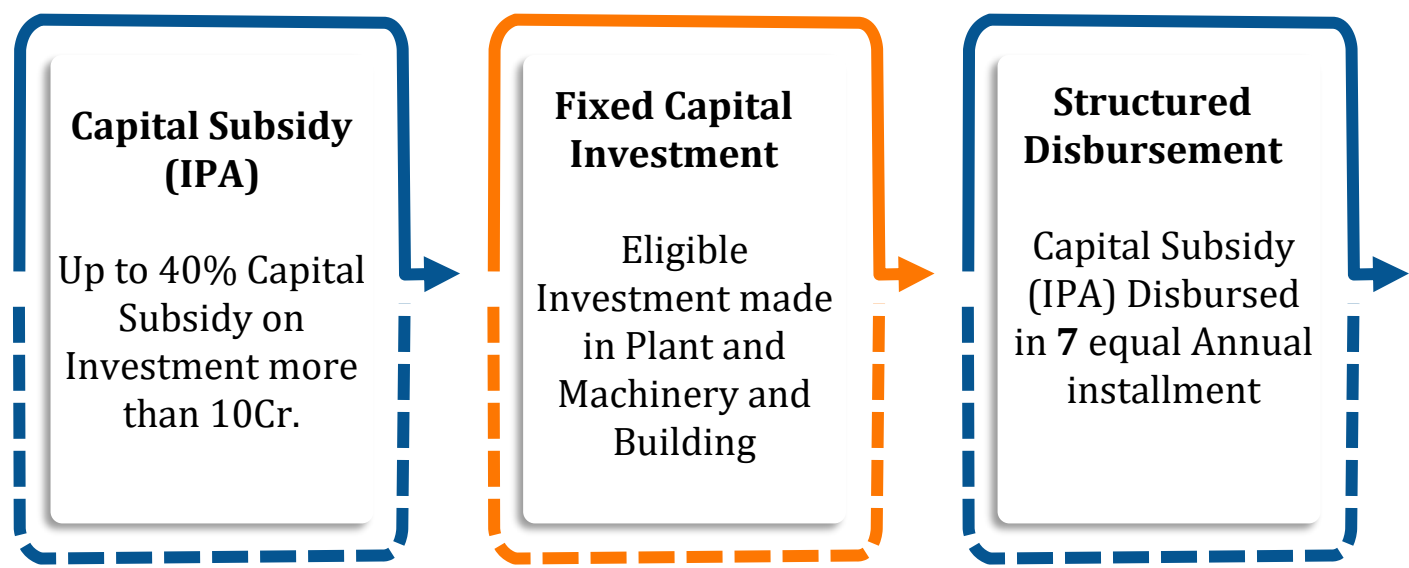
Capital Subsidy (IPA)

Up to 40% Capital Subsidy on Investment more than 10Cr.

Fixed Capital Investment

Eligible Investment made in Plant and Machinery and Building

Structured Disbursement

Capital Subsidy (IPA) Disbursed in 7 equal Annual installment